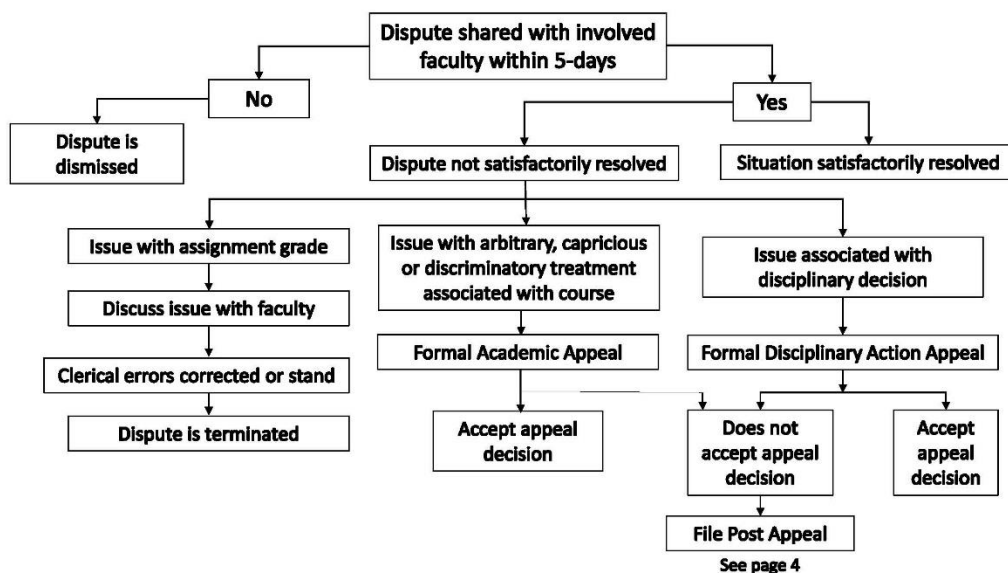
Dispute shared with involved faculty within 5-days

No

Yes

Dispute is dismissed

Dispute not satisfactorily resolved

Situation satisfactorily resolved

Issue with assignment grade

Discuss issue with faculty

Clerical errors corrected or stand

Dispute is terminated

Issue with arbitrary, capricious or discriminatory treatment associated with course

Formal Academic Appeal

Accept appeal decision

Issue associated with disciplinary decision

Formal Disciplinary Action Appeal

Does not accept appeal decision

Accept appeal decision

File Post Appeal

See page 4